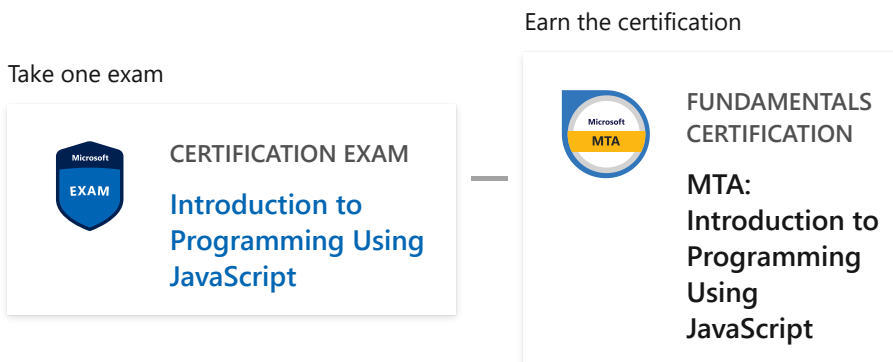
Take one exam

Microsoft
EXAM

CERTIFICATION EXAM

Introduction to Programming Using JavaScript

Earn the certification

Microsoft
MTA

FUNDAMENTALS CERTIFICATION

MTA: Introduction to Programming Using JavaScript